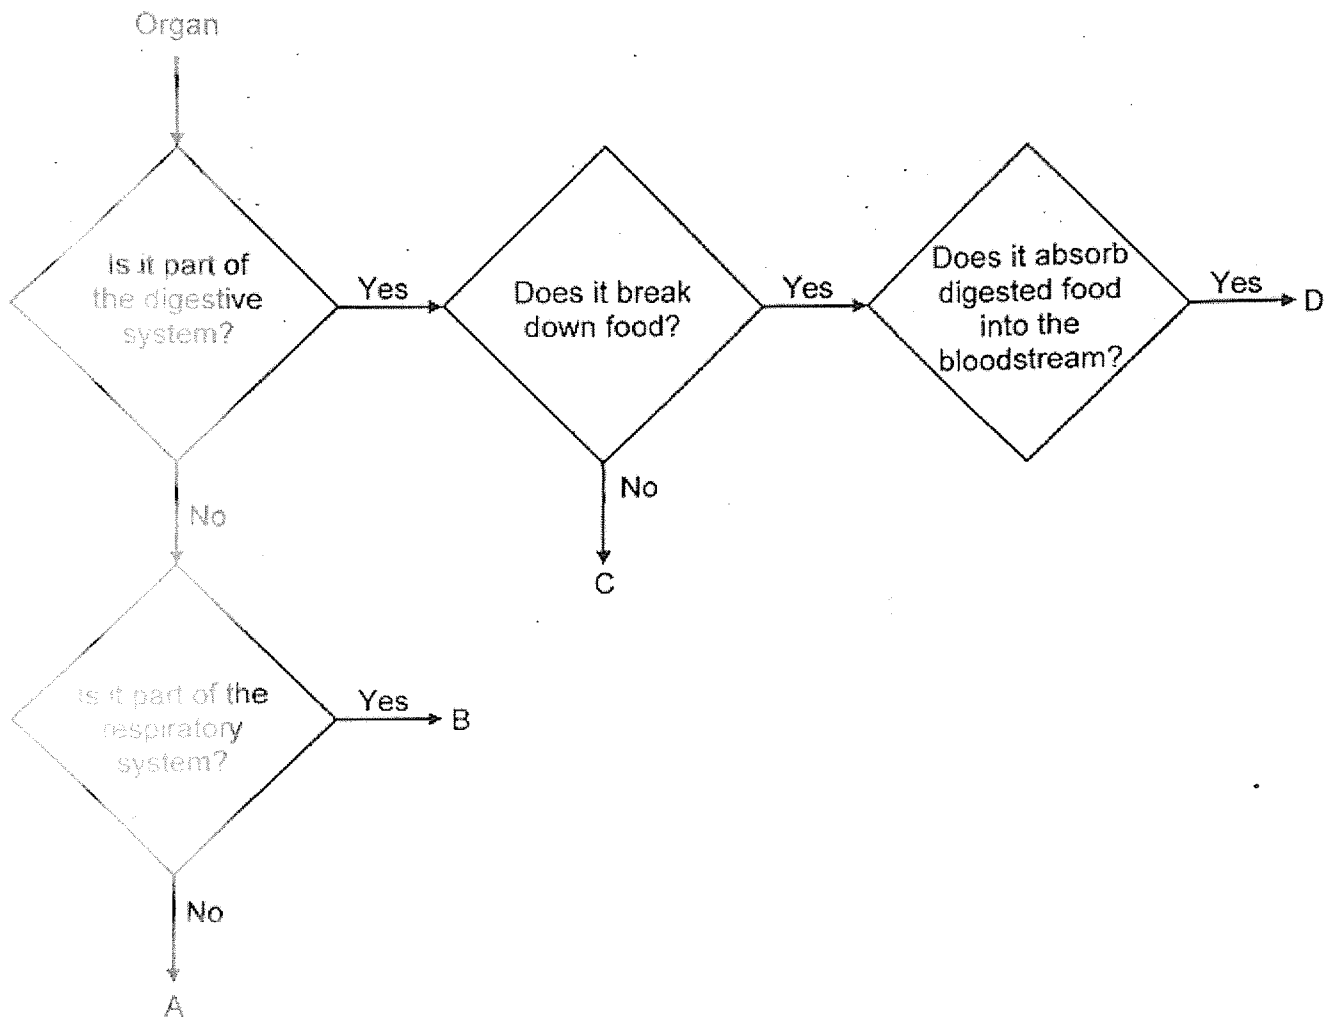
Organ

Is it part of the digestive system?

Yes

Does it break down food?

Yes

Does it absorb digested food into the bloodstream?

Yes

D

No

C

No

Is it part of the respiratory system?

Yes

B

No

A